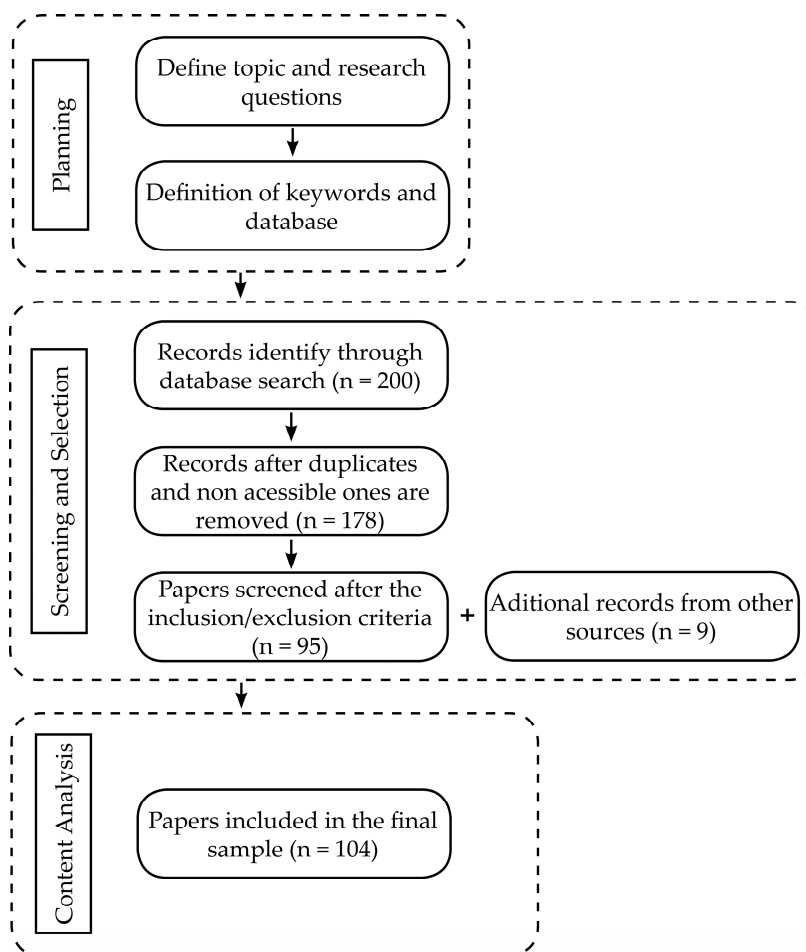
Planning

Define topic and research questions

Definition of keywords and database

Screening and Selection

Records identify through database search (n = 200)

Records after duplicates and non acessible ones are removed (n = 178)

Papers screened after the inclusion/exclusion criteria (n = 95)

+

Aditional records from other sources (n = 9)

Content Analysis

Papers included in the final sample (n = 104)